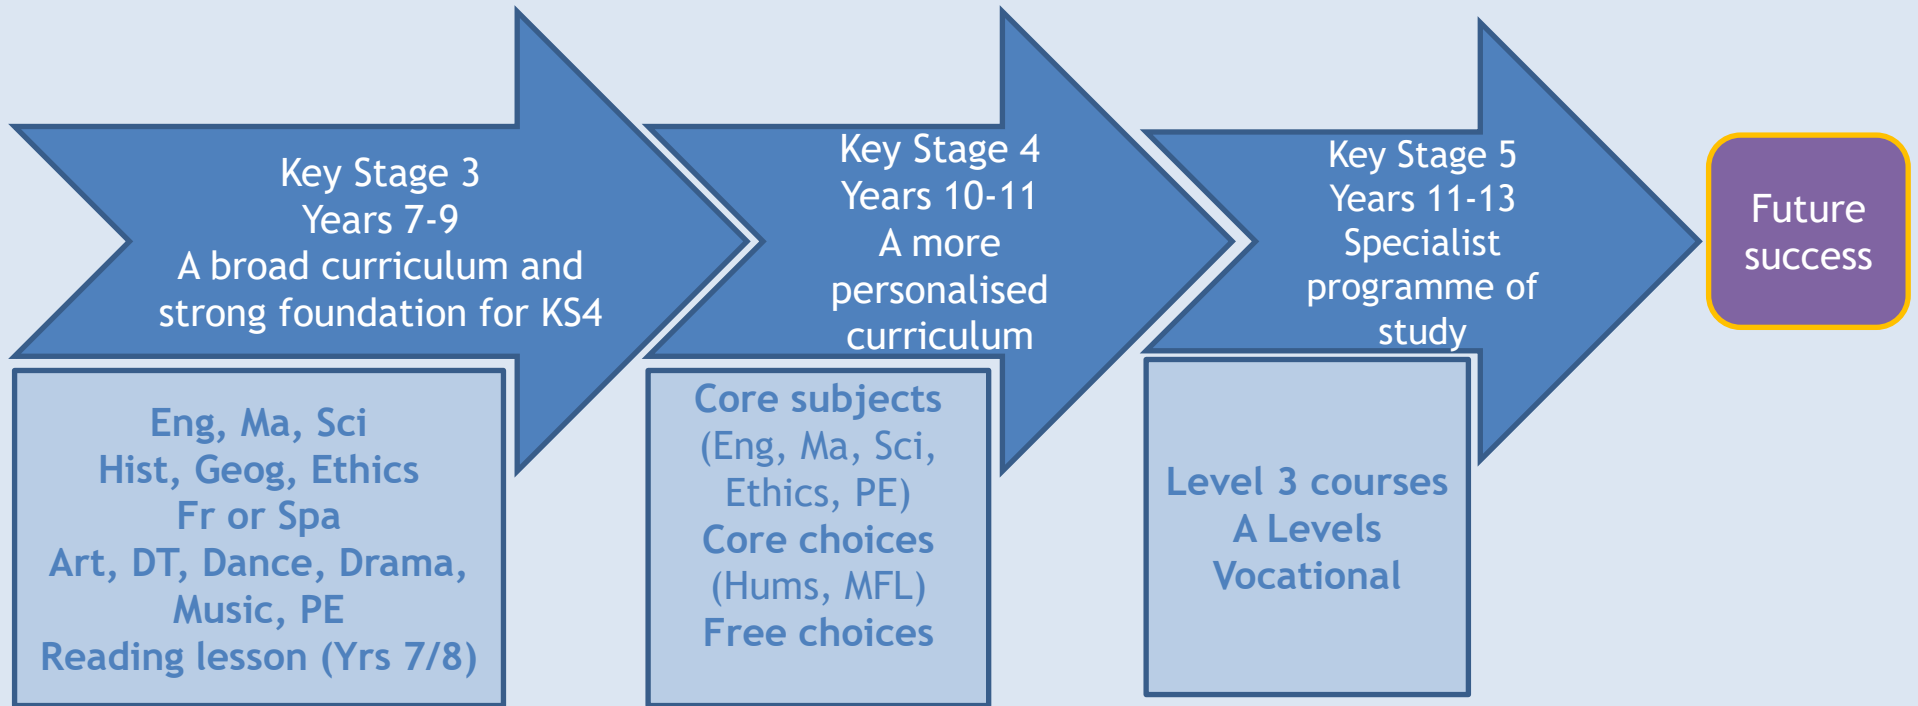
Key Stage 3
Years 7-9
A broad curriculum and strong foundation for KS4

Eng, Ma, Sci
Hist, Geog, Ethics
Fr or Spa
Art, DT, Dance, Drama, Music, PE
Reading lesson (Yrs 7/8)

Key Stage 4
Years 10-11
A more personalised curriculum

Core subjects
(Eng, Ma, Sci, Ethics, PE)
Core choices
(Hums, MFL)
Free choices

Key Stage 5
Years 11-13
Specialist programme of study

Level 3 courses
A Levels
Vocational

Future success